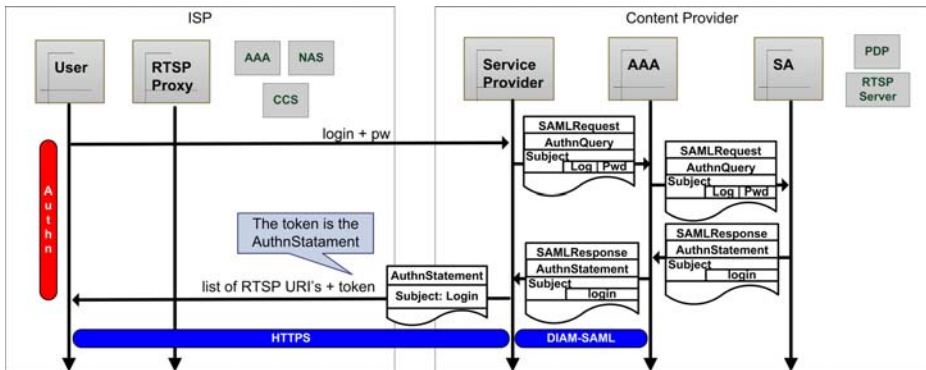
ISP

Content Provider

User

RTSP Proxy

AAA

NAS

CCS

Service Provider

AAA

SA

PDP

RTSP Server

Authn

login + pw

SAMLRequest
AuthnQuery
Subject
Log | Pwd

SAMLRequest
AuthnQuery
Subject
Log | Pwd

The token is the AuthnStatament

SAMLResponse
AuthnStatement
Subject
login

SAMLResponse
AuthnStatement
Subject
login

list of RTSP URI's + token

AuthnStatement
Subject: Login

HTTPS

DIAM-SAML